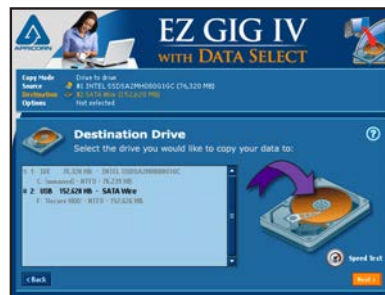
APRICORN

EZ GIG IV WITH DATA SELECT

Copy Mode Drive to drive
Source #1 INTEL SSDSA2MH080G1GC (76,320 MB)
Destination #2 SATA Wire (152,628 MB)
Options Not selected

Destination Drive

Select the drive you would like to copy your data to:

?

# 1: IDE 76,320 MB - INTEL SSDSA2MH080G1GC
C: [unnamed] - NTFS - 76,239 MB
# 2: USB 152,628 MB - SATA Wire
F: "Backup HDD" - NTFS - 152,626 MB

Speed Test

< Back

Next >